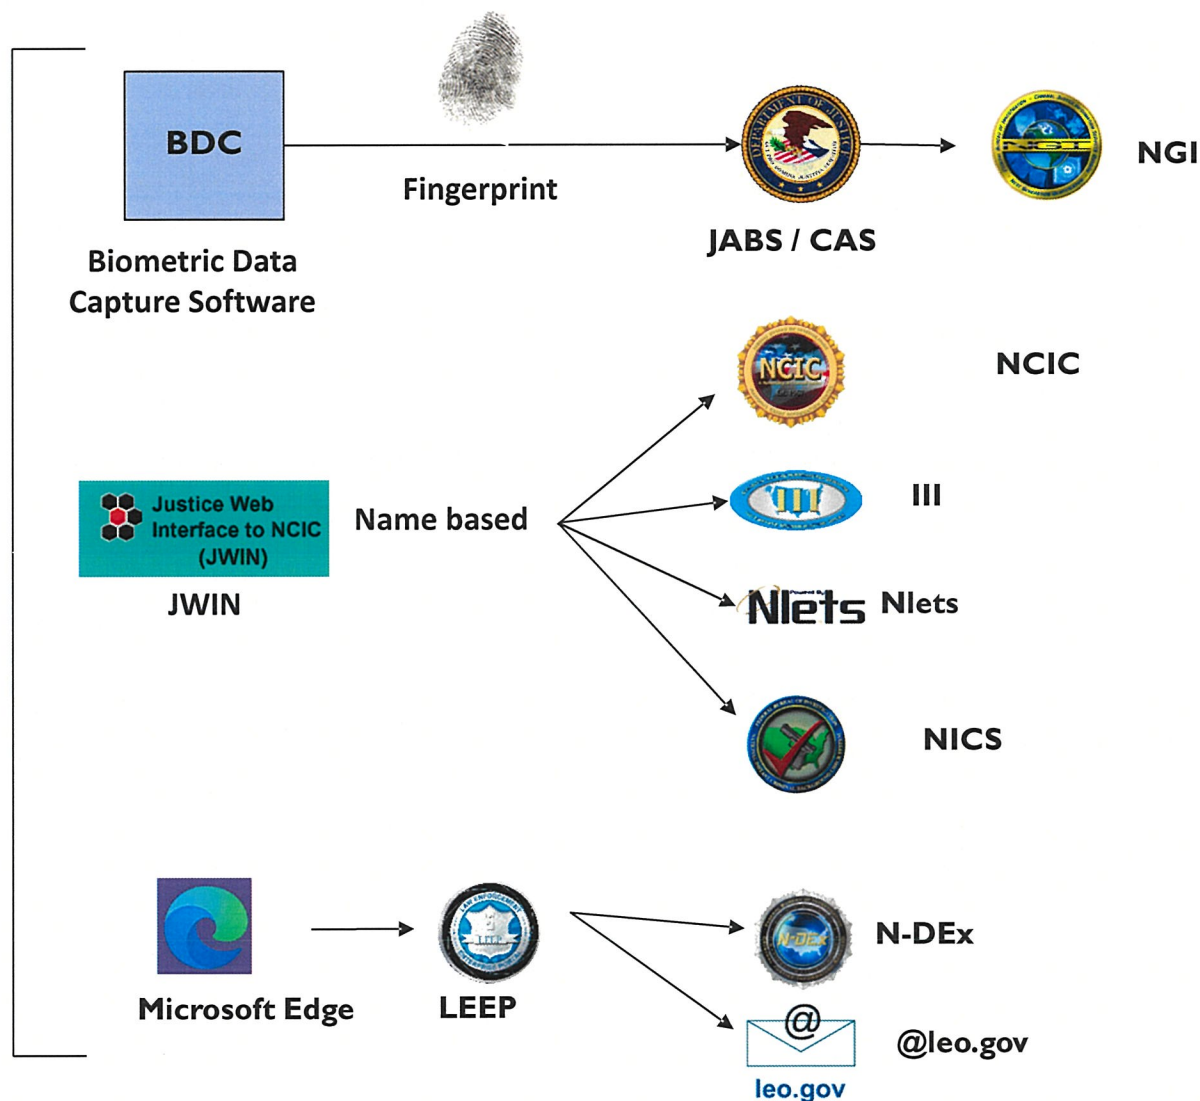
BDC

Biometric Data Capture Software

Fingerprint

JABS / CAS

NGI

NCIC

Justice Web Interface to NCIC (JWIN)

JWIN

Name based

III

Nlets Nlets

NICS

Microsoft Edge

LEEP

N-DEx

@

leo.gov

@leo.gov